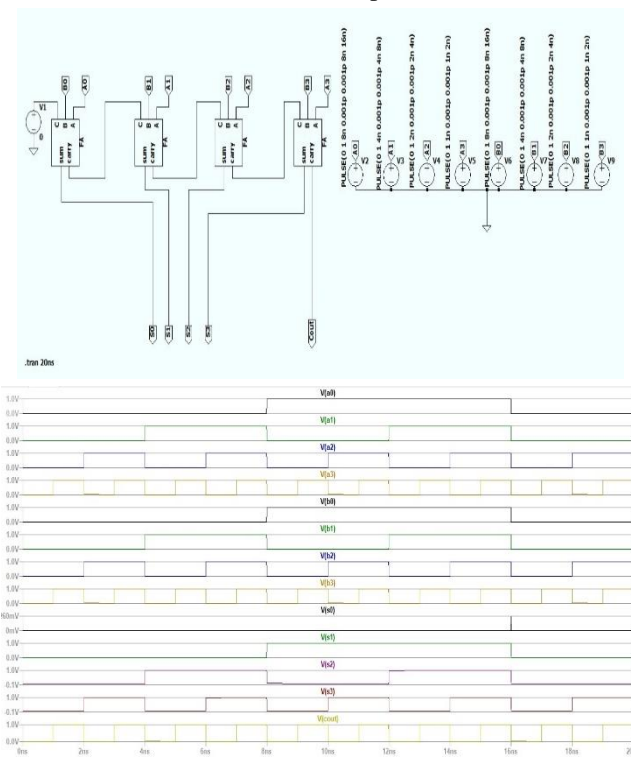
V1
0
C B A
sum carry
FA
B0 A0
C B A
sum carry
FA
B1 A1
C B A
sum carry
FA
B2 A2
C B A
sum carry
FA
B3 A3
S0 S1 S2 S3 Cout
.tran 20ns

PULSE(0 1 8n 0.001p 0.001p 8n 16n) A0 V2
PULSE(0 1 4n 0.001p 0.001p 4n 8n) A1 V3
PULSE(0 1 2n 0.001p 0.001p 2n 4n) A2 V4
PULSE(0 1 1n 0.001p 0.001p 1n 2n) A3 V5
PULSE(0 1 8n 0.001p 0.001p 8n 16n) B0 V6
PULSE(0 1 4n 0.001p 0.001p 4n 8n) B1 V7
PULSE(0 1 2n 0.001p 0.001p 2n 4n) B2 V8
PULSE(0 1 1n 0.001p 0.001p 1n 2n) B3 V9

V(a0)
1.0V
0.0V
V(a1)
1.0V
0.0V
V(a2)
1.0V
0.0V
V(a3)
1.0V
0.0V
V(b0)
1.0V
0.0V
V(b1)
1.0V
0.0V
V(b2)
1.0V
0.0V
V(b3)
1.0V
0.0V
V(s0)
60mV
0mV
V(s1)
1.0V
0.0V
V(s2)
0.9V
0.1V
V(s3)
0.9V
0.1V
V(cout)
1.0V
0.0V
0ns 2ns 4ns 6ns 8ns 10ns 12ns 14ns 16ns 18ns 2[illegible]